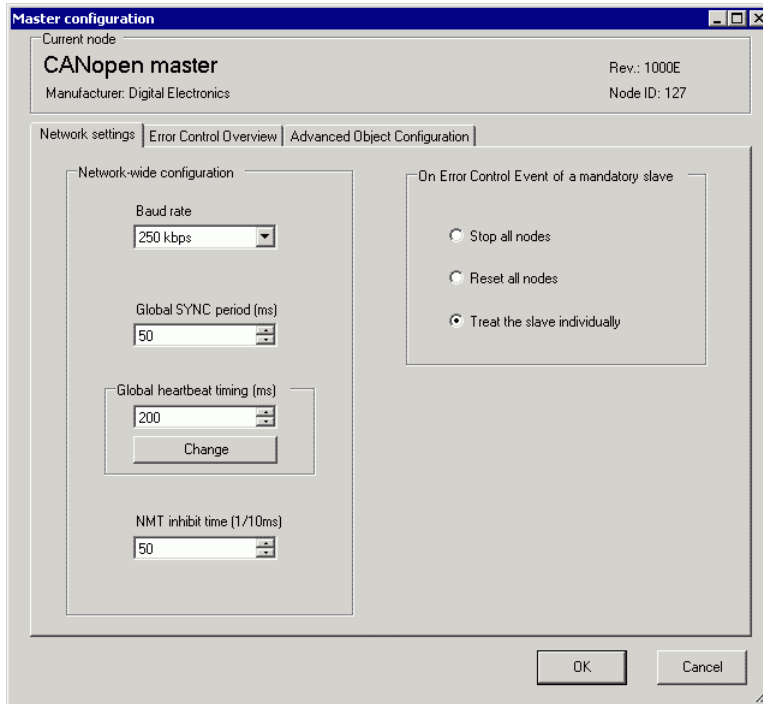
Master configuration

Current node

CANopen master

Rev.: 1000E

Manufacturer: Digital Electronics

Node ID: 127

Network settings | Error Control Overview | Advanced Object Configuration

Network-wide configuration

Baud rate

250 kbps

Global SYNC period (ms)

50

Global heartbeat timing (ms)

200

Change

NMT inhibit time (1/10ms)

50

On Error Control Event of a mandatory slave

Stop all nodes

Reset all nodes

Treat the slave individually

OK

Cancel